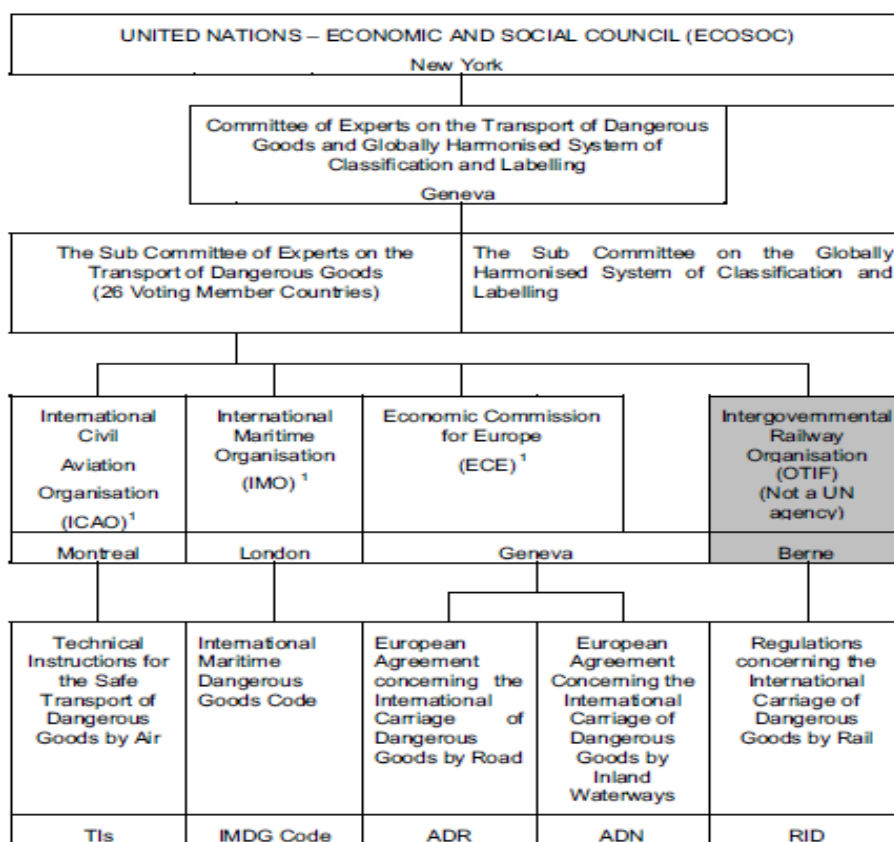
UNITED NATIONS – ECONOMIC AND SOCIAL COUNCIL (ECOSOC)
New York

Committee of Experts on the Transport of Dangerous Goods and Globally Harmonised System of Classification and Labelling
Geneva

The Sub Committee of Experts on the Transport of Dangerous Goods (26 Voting Member Countries)

The Sub Committee on the Globally Harmonised System of Classification and Labelling

International Civil Aviation Organisation (ICAO)$^1$
Montreal

International Maritime Organisation (IMO)$^1$
London

Economic Commission for Europe (ECE)$^1$
Geneva

Intergovernmental Railway Organisation (OTIF) (Not a UN agency)
Berne

Technical Instructions for the Safe Transport of Dangerous Goods by Air
TIs

International Maritime Dangerous Goods Code
IMDG Code

European Agreement concerning the International Carriage of Dangerous Goods by Road
ADR

European Agreement Concerning the International Carriage of Dangerous Goods by Inland Waterways
ADN

Regulations concerning the International Carriage of Dangerous Goods by Rail
RID